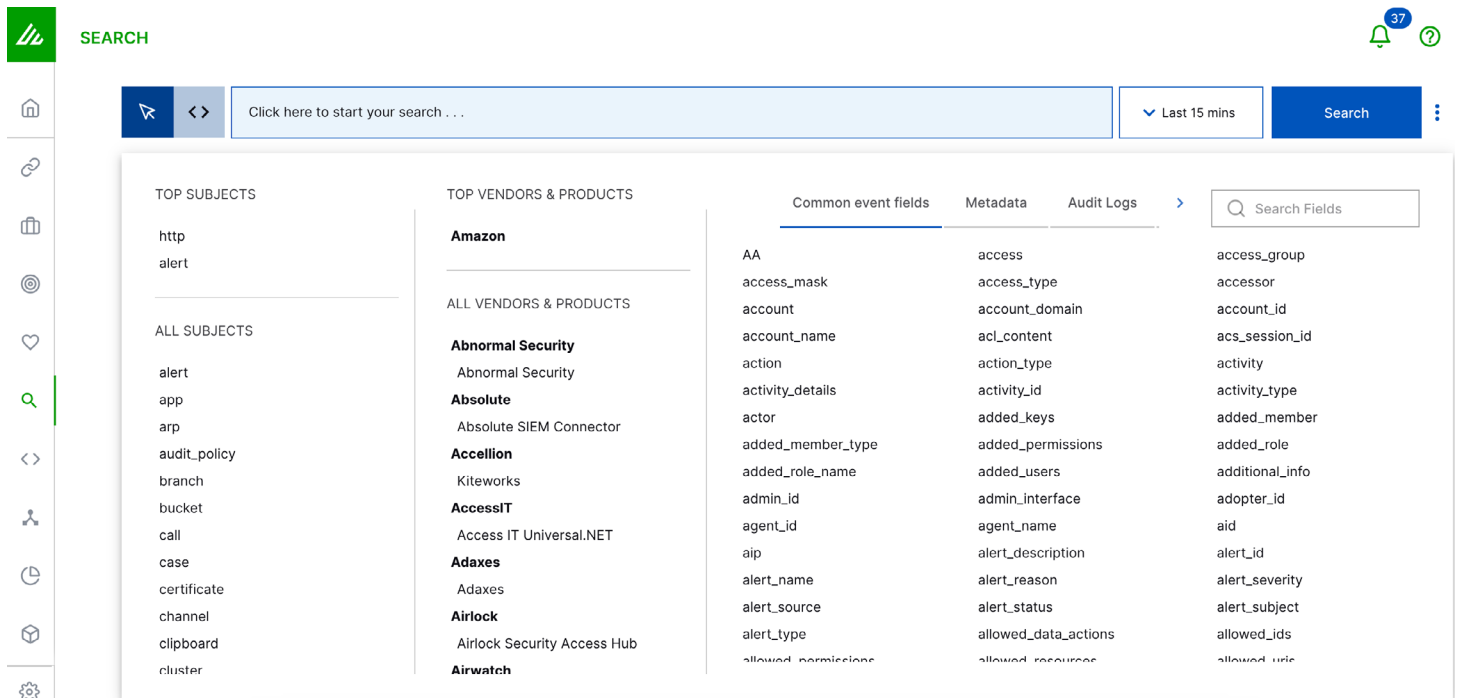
SEARCH

37

Click here to start your search . . .

Last 15 mins

Search

TOP SUBJECTS

http
alert

ALL SUBJECTS

alert
app
arp
audit_policy
branch
bucket
call
case
certificate
channel
clipboard
cluster

TOP VENDORS & PRODUCTS

Amazon

ALL VENDORS & PRODUCTS

Abnormal Security
Abnormal Security
Absolute
Absolute SIEM Connector
Accellion
Kiteworks
AccessIT
Access IT Universal.NET
Adaxes
Adaxes
Airlock
Airlock Security Access Hub
Airwatch

Common event fields
Metadata
Audit Logs

Search Fields

AA
access_mask
account
account_name
action
activity_details
actor
added_member_type
added_role_name
admin_id
agent_id
aip
alert_name
alert_source
alert_type
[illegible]

access
access_type
account_domain
acl_content
action_type
activity_id
added_keys
added_permissions
added_users
admin_interface
agent_name
alert_description
alert_reason
alert_status
allowed_data_actions
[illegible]

access_group
accessor
account_id
acs_session_id
activity
activity_type
added_member
added_role
additional_info
adopter_id
aid
alert_id
alert_severity
alert_subject
allowed_ids
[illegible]